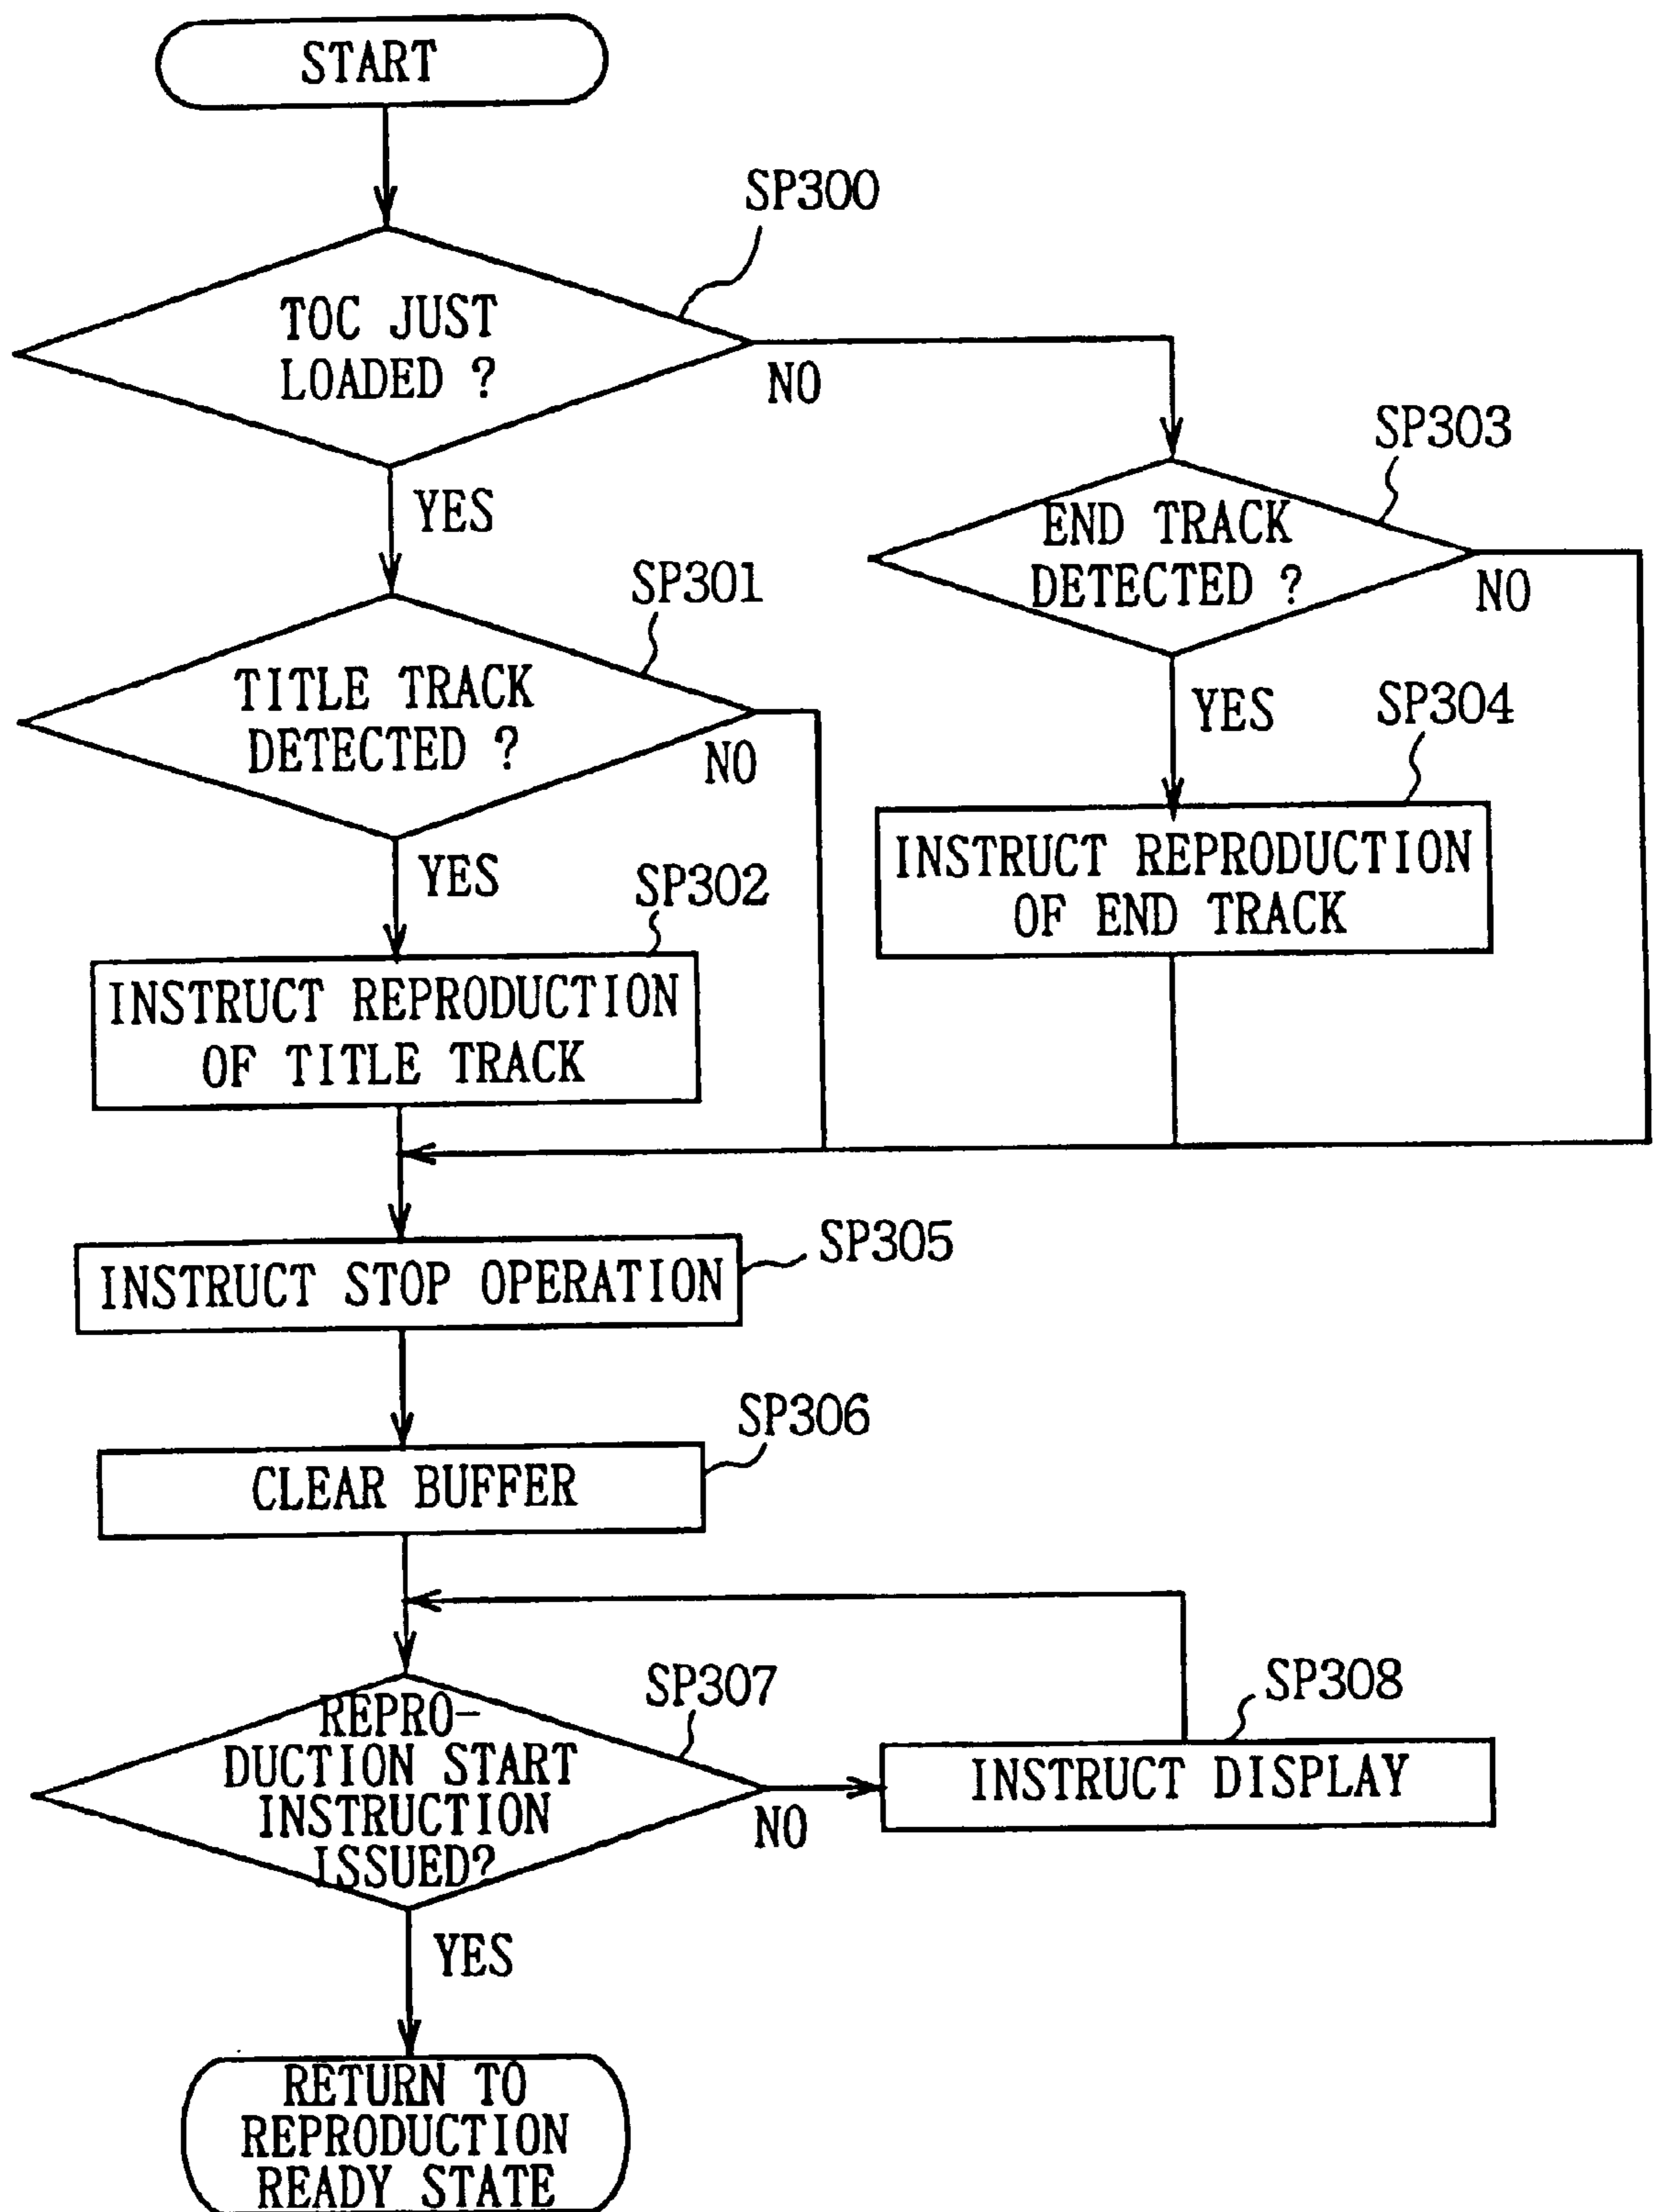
START

SP300

TOC JUST LOADED ?

NO

YES

SP303

END TRACK DETECTED ?

NO

SP301

TITLE TRACK DETECTED ?

NO

YES

SP304

INSTRUCT REPRODUCTION OF END TRACK

YES

SP302

INSTRUCT REPRODUCTION OF TITLE TRACK

INSTRUCT STOP OPERATION

SP305

SP306

CLEAR BUFFER

SP307

SP308

REPRODUCTION START INSTRUCTION ISSUED?

NO

INSTRUCT DISPLAY

YES

RETURN TO REPRODUCTION READY STATE